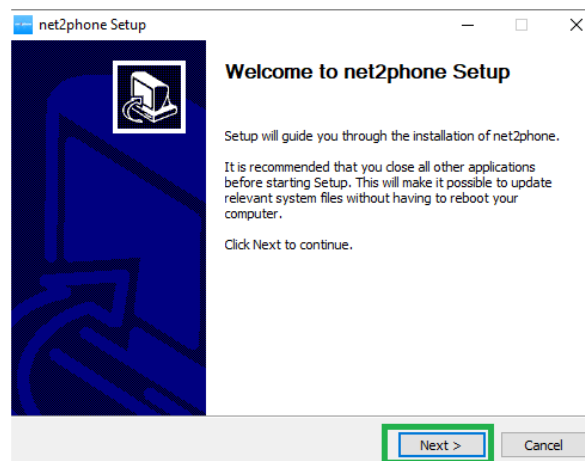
net2phone Setup

Welcome to net2phone Setup

Setup will guide you through the installation of net2phone.

It is recommended that you close all other applications before starting Setup. This will make it possible to update relevant system files without having to reboot your computer.

Click Next to continue.

Next >

Cancel